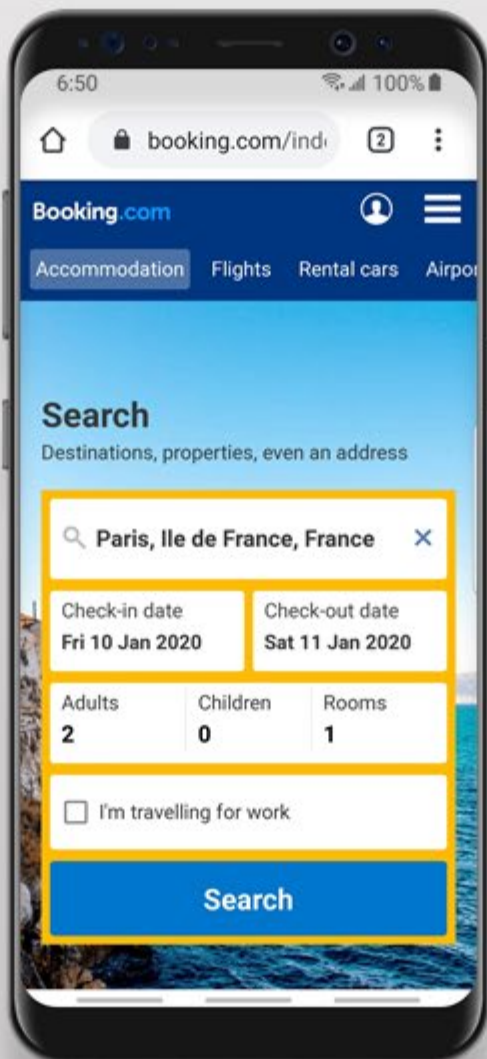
6:50

100%

booking.com/ind

2

Booking.com

Accommodation Flights Rental cars Airpo

Search

Destinations, properties, even an address

Paris, Ile de France, France

Check-in date
Fri 10 Jan 2020

Check-out date
Sat 11 Jan 2020

Adults
2

Children
0

Rooms
1

I'm travelling for work

Search